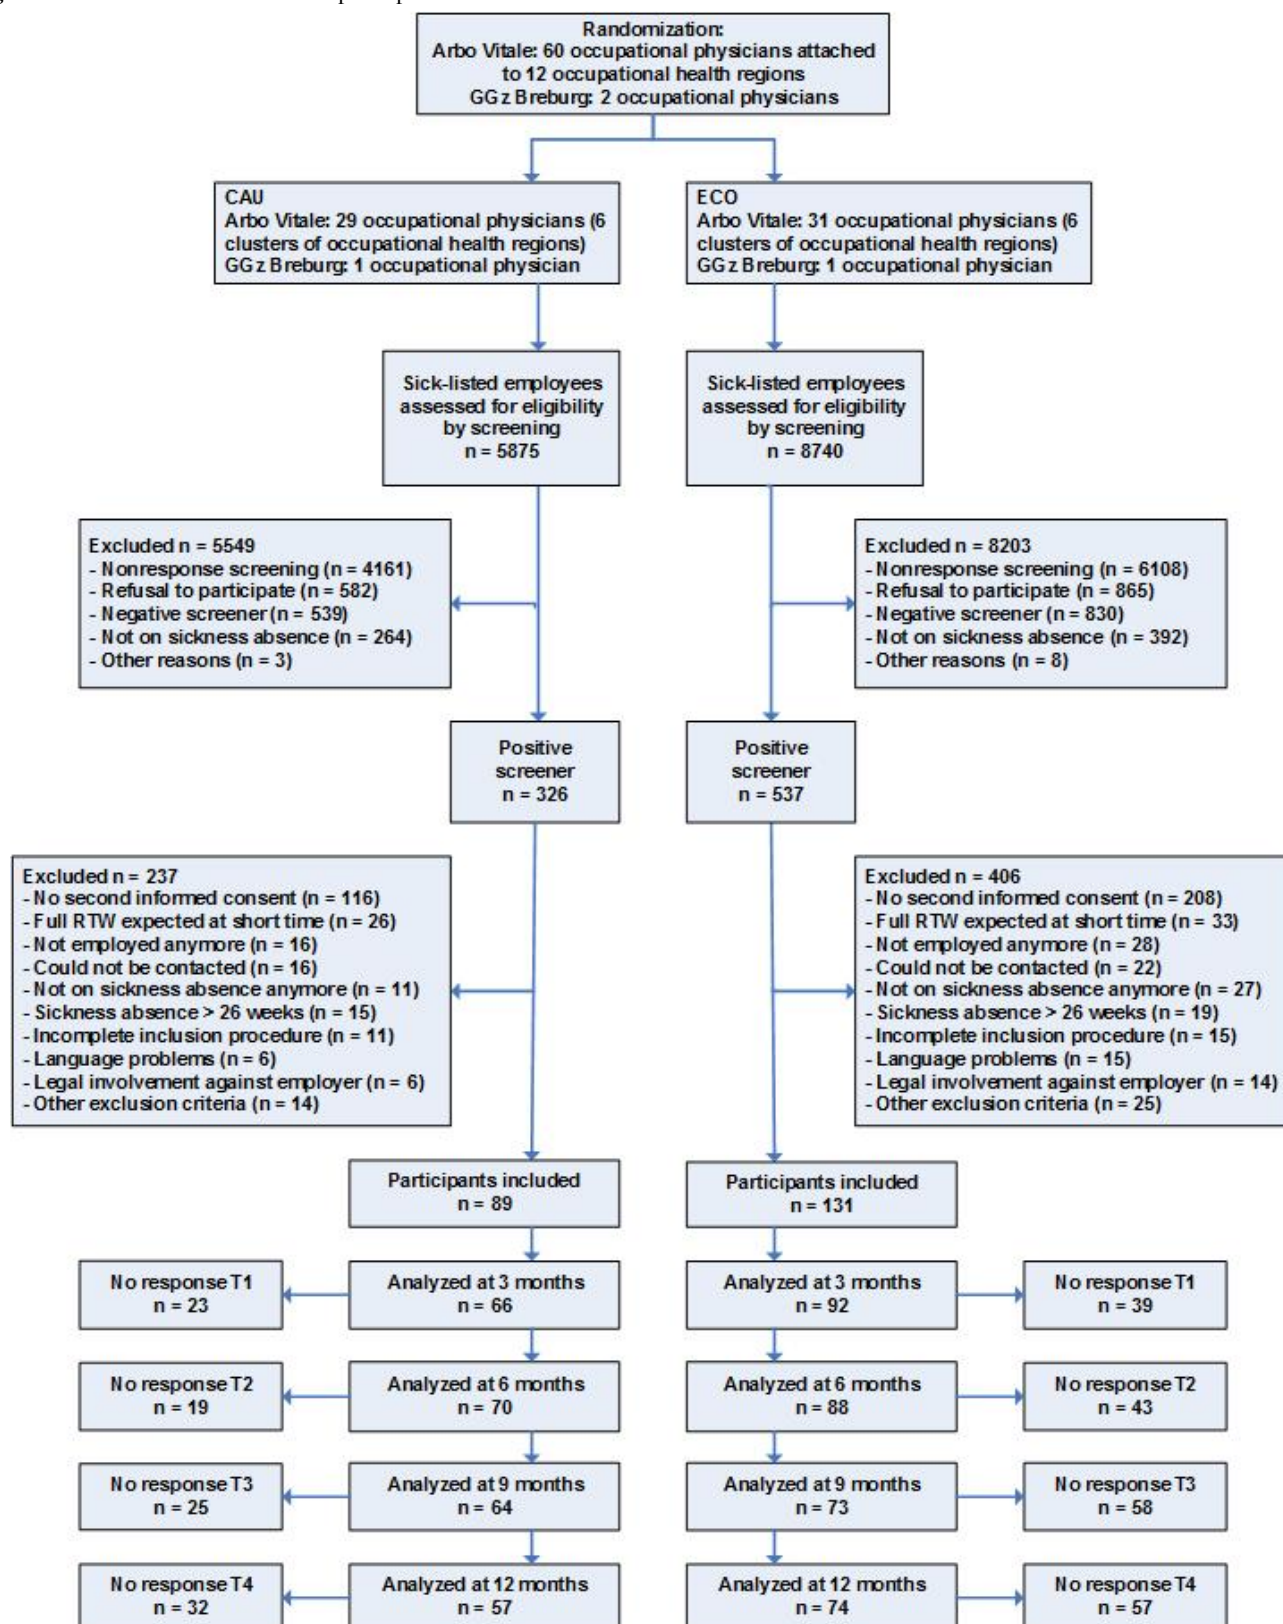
Randomization:
Arbo Vitale: 60 occupational physicians attached to 12 occupational health regions
GGz Breburg: 2 occupational physicians

CAU
Arbo Vitale: 29 occupational physicians (6 clusters of occupational health regions)
GGz Breburg: 1 occupational physician

ECO
Arbo Vitale: 31 occupational physicians (6 clusters of occupational health regions)
GGz Breburg: 1 occupational physician

Sick-listed employees assessed for eligibility by screening
n = 5875

Sick-listed employees assessed for eligibility by screening
n = 8740

Excluded n = 5549
- Nonresponse screening (n = 4161)
- Refusal to participate (n = 582)
- Negative screener (n = 539)
- Not on sickness absence (n = 264)
- Other reasons (n = 3)

Excluded n = 8203
- Nonresponse screening (n = 6108)
- Refusal to participate (n = 865)
- Negative screener (n = 830)
- Not on sickness absence (n = 392)
- Other reasons (n = 8)

Positive screener
n = 326

Positive screener
n = 537

Excluded n = 237
- No second informed consent (n = 116)
- Full RTW expected at short time (n = 26)
- Not employed anymore (n = 16)
- Could not be contacted (n = 16)
- Not on sickness absence anymore (n = 11)
- Sickness absence > 26 weeks (n = 15)
- Incomplete inclusion procedure (n = 11)
- Language problems (n = 6)
- Legal involvement against employer (n = 6)
- Other exclusion criteria (n = 14)

Excluded n = 406
- No second informed consent (n = 208)
- Full RTW expected at short time (n = 33)
- Not employed anymore (n = 28)
- Could not be contacted (n = 22)
- Not on sickness absence anymore (n = 27)
- Sickness absence > 26 weeks (n = 19)
- Incomplete inclusion procedure (n = 15)
- Language problems (n = 15)
- Legal involvement against employer (n = 14)
- Other exclusion criteria (n = 25)

Participants included
n = 89

Participants included
n = 131

No response T1
n = 23

Analyzed at 3 months
n = 66

Analyzed at 3 months
n = 92

No response T1
n = 39

No response T2
n = 19

Analyzed at 6 months
n = 70

Analyzed at 6 months
n = 88

No response T2
n = 43

No response T3
n = 25

Analyzed at 9 months
n = 64

Analyzed at 9 months
n = 73

No response T3
n = 58

No response T4
n = 32

Analyzed at 12 months
n = 57

Analyzed at 12 months
n = 74

No response T4
n = 57